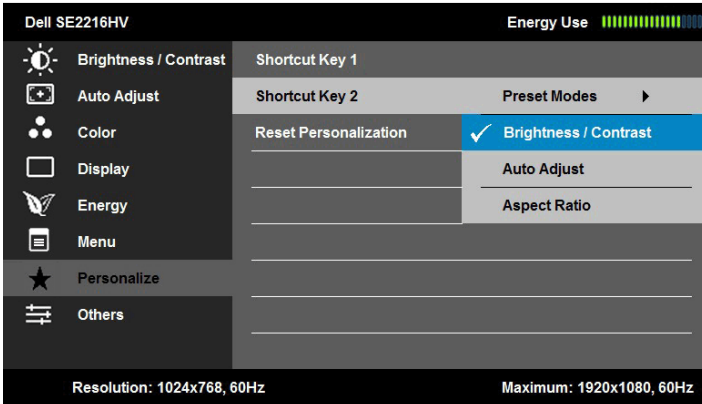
Dell SE2216HV

Energy Use

Brightness / Contrast

Auto Adjust

Color

Display

Energy

Menu

Personalize

Others

Shortcut Key 1

Shortcut Key 2

Reset Personalization

Preset Modes ▸

✓ Brightness / Contrast

Auto Adjust

Aspect Ratio

Resolution: 1024x768, 60Hz

Maximum: 1920x1080, 60Hz